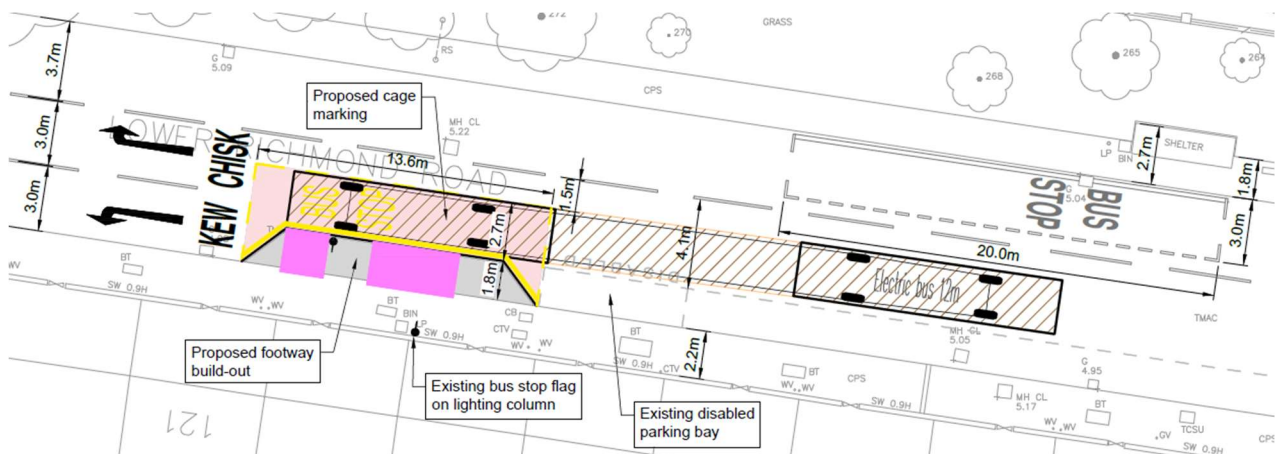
272
270
GRASS
265
264
268
G 5.09
RS
CPS
3.7m
3.0m
3.0m
Proposed cage marking
MH CL 5.22
LOWER RICHMOND ROAD
13.6m
1.5m
KEW
CHISK
2.7m
1.8m
4.1m
SHELTER
2.7m
LP
BIN
1.8m
STOP
BUS
G 5.04
20.0m
3.0m
Electric bus 12m
WV
BT
SW 0.9H
WV WV
BT
BIN
LP
SW 0.9H
CB
CTV
WV WV
BT
SW 0.9H
CTV
2.2m
MH CL 5.05
TMAC
BT
WV WV
CPS
SW 0.9H
G 4.95
MH CL 5.17
BT
WV WV
TCSU
GV
SW 0.9H
CPS
Proposed footway build-out
Existing bus stop flag on lighting column
Existing disabled parking bay
121